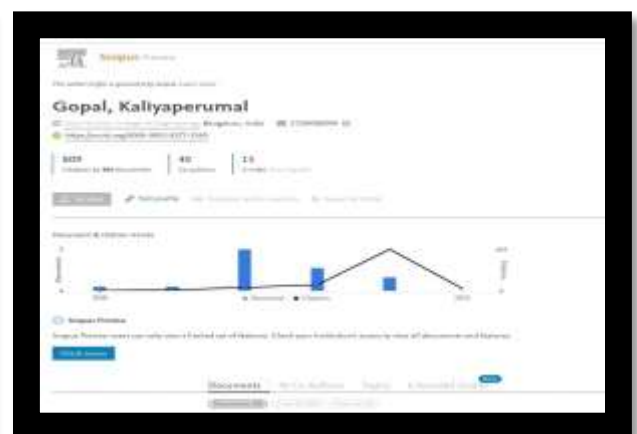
Scopus Preview

Gopal, Kaliyaperumal

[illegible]

https://orcid.org/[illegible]

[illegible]

Citations by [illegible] documents

40

Documents

11

h-index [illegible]

Document & citation trends

Documents

Citations

Documents

Citations

Scopus Preview

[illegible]

Documents

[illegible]